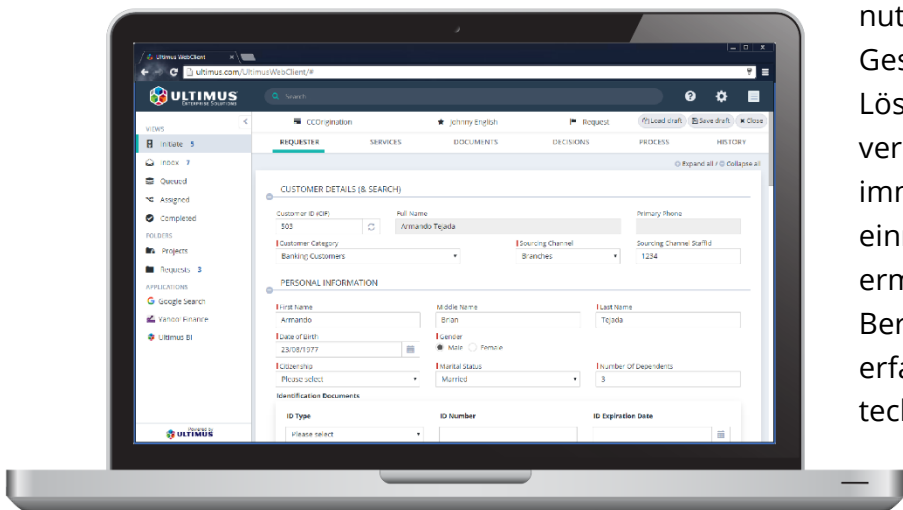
Ultimus WebClient ×

ultimus.com/UltimusWebClient/#

ULTIMUS ENTERPRISE SOLUTIONS

Search

VIEWS
Initiate 5
Inbox 7
Queued
Assigned
Completed
FOLDERS
Project
Requests 3
APPLICATIONS
Google Search
Yahoo! Finance
Ultimus BI

Powered by ULTIMUS

CCOrigination
Johnny English
Request
Load draft
Save draft
Close

REQUESTER
SERVICES
DOCUMENTS
DECISIONS
PROCESS
HISTORY

Expand all / Collapse all

CUSTOMER DETAILS (& SEARCH)

Customer ID (CIF)
503
Full Name
Armando Tejada
Primary Phone

Customer Category
Banking Customers
Sourcing Channel
Branches
Sourcing Channel Staff Id
1234

PERSONAL INFORMATION

First Name
Armando
Middle Name
Brian
Last Name
Tejada

Date of Birth
23/08/1977
Gender
Male Female

Citizenship
Please select
Marital Status
Married
Number Of Dependents
3

Identification Documents

ID Type
Please select
ID Number
ID Expiration Date

nut
Ges
Lös
ver
imr
ein
erm
Ber
erfa
tec